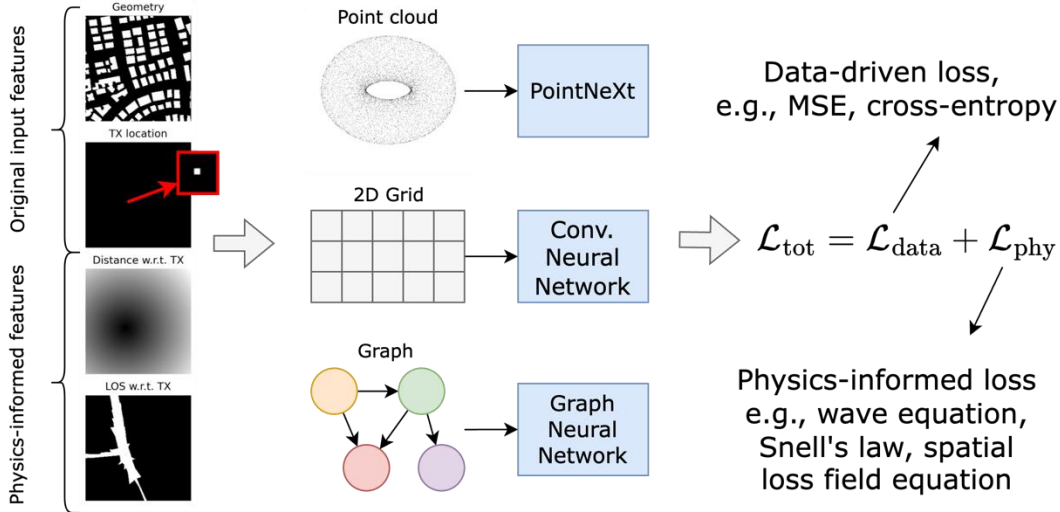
Original input features

Geometry

TX location

Physics-informed features

Distance w.r.t. TX

LOS w.r.t. TX

Point cloud

PointNeXt

2D Grid

Conv. Neural Network

Graph

Graph Neural Network

Data-driven loss, e.g., MSE, cross-entropy

$\mathcal{L}_{\text{tot}} = \mathcal{L}_{\text{data}} + \mathcal{L}_{\text{phy}}$

Physics-informed loss e.g., wave equation, Snell's law, spatial loss field equation